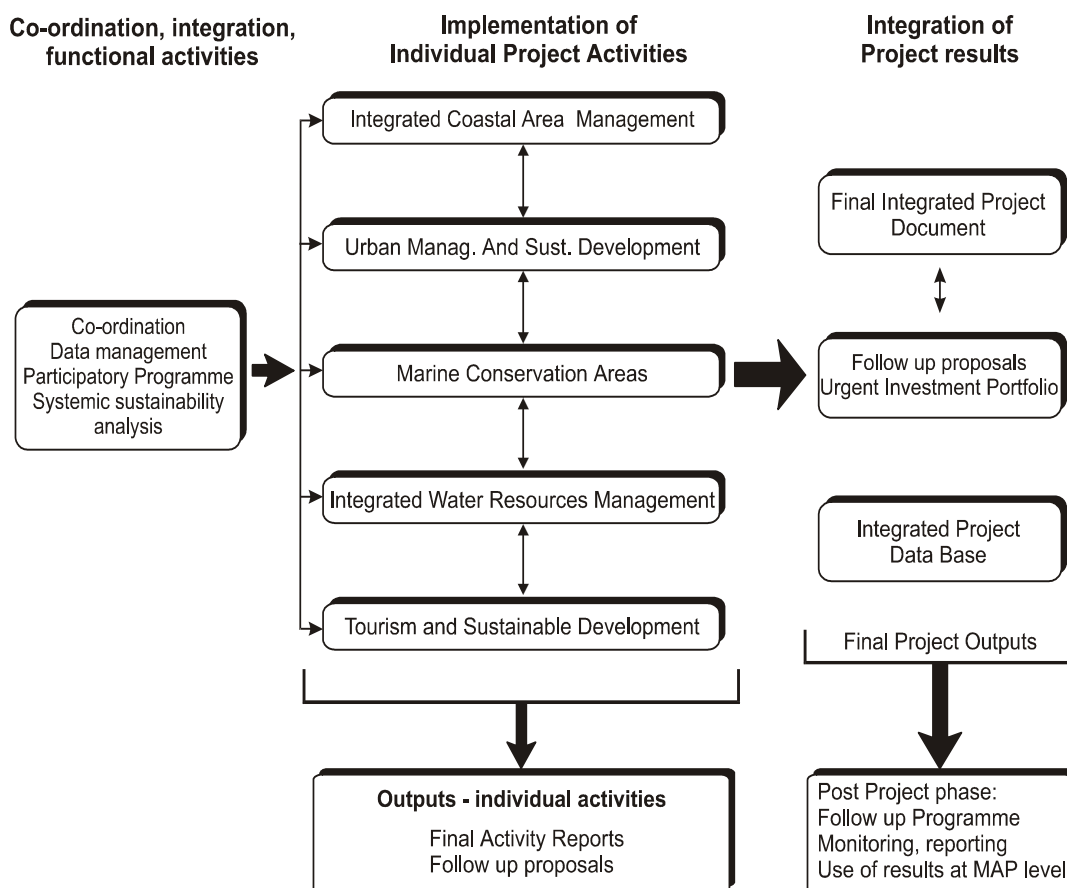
Co-ordination, integration, functional activities

Implementation of Individual Project Activities

Integration of Project results

Integrated Coastal Area Management

Urban Manag. And Sust. Development

Marine Conservation Areas

Integrated Water Resources Management

Tourism and Sustainable Development

Co-ordination
Data management
Participatory Programme
Systemic sustainability analysis

Final Integrated Project Document

Follow up proposals
Urgent Investment Portfolio

Integrated Project Data Base

Final Project Outputs

Outputs - individual activities
Final Activity Reports
Follow up proposals

Post Project phase:
Follow up Programme
Monitoring, reporting
Use of results at MAP level